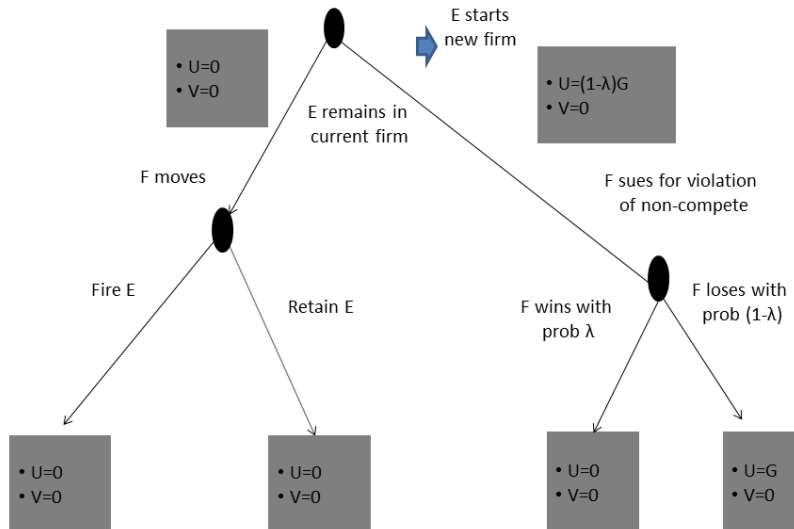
• U=0
• V=0

E starts new firm

• U=(1-λ)G
• V=0

E remains in current firm

F moves

F sues for violation of non-compete

Fire E

Retain E

F wins with prob λ

F loses with prob (1-λ)

• U=0
• V=0

• U=0
• V=0

• U=0
• V=0

• U=G
• V=0